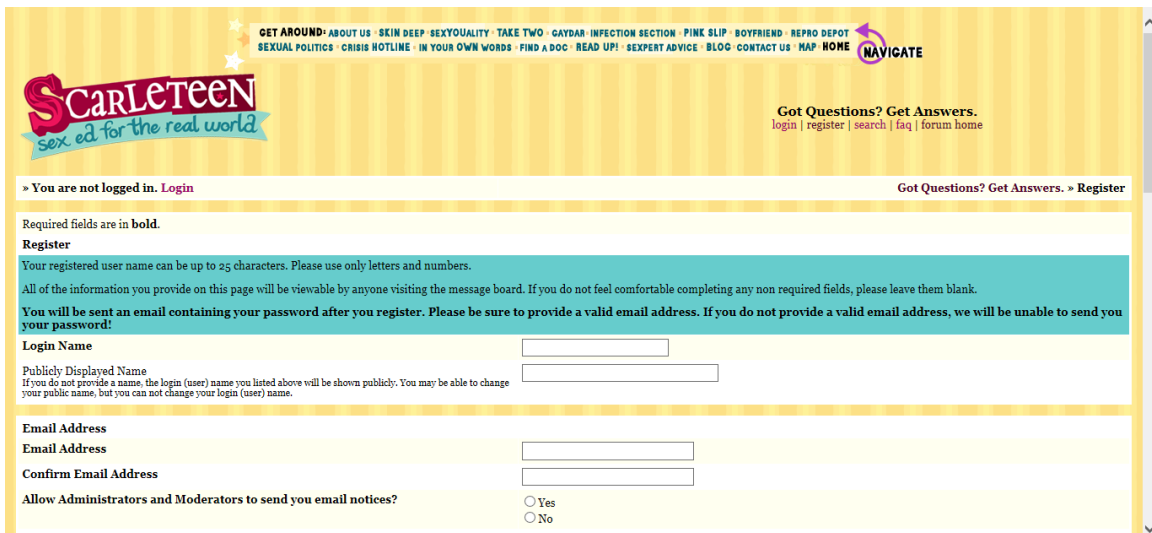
GET AROUND: ABOUT US • SKIN DEEP • SEXYOUALITY • TAKE TWO • GAYDAR • INFECTION SECTION • PINK SLIP • BOYFRIEND • REPRO DEPOT • SEXUAL POLITICS • CRISIS HOTLINE • IN YOUR OWN WORDS • FIND A DOC • READ UP! • SEXPERT ADVICE • BLOG • CONTACT US • MAP • HOME

NAVIGATE

SCARLETEEN
sex ed for the real world

Got Questions? Get Answers.
login | register | search | faq | forum home

» You are not logged in. Login

Got Questions? Get Answers. » Register

Required fields are in **bold**.

Register

Your registered user name can be up to 25 characters. Please use only letters and numbers.

All of the information you provide on this page will be viewable by anyone visiting the message board. If you do not feel comfortable completing any non required fields, please leave them blank.

You will be sent an email containing your password after you register. Please be sure to provide a valid email address. If you do not provide a valid email address, we will be unable to send you your password!

Login Name

Publicly Displayed Name
If you do not provide a name, the login (user) name you listed above will be shown publicly. You may be able to change your public name, but you can not change your login (user) name.

Email Address

Email Address

Confirm Email Address

Allow Administrators and Moderators to send you email notices?

Yes
No